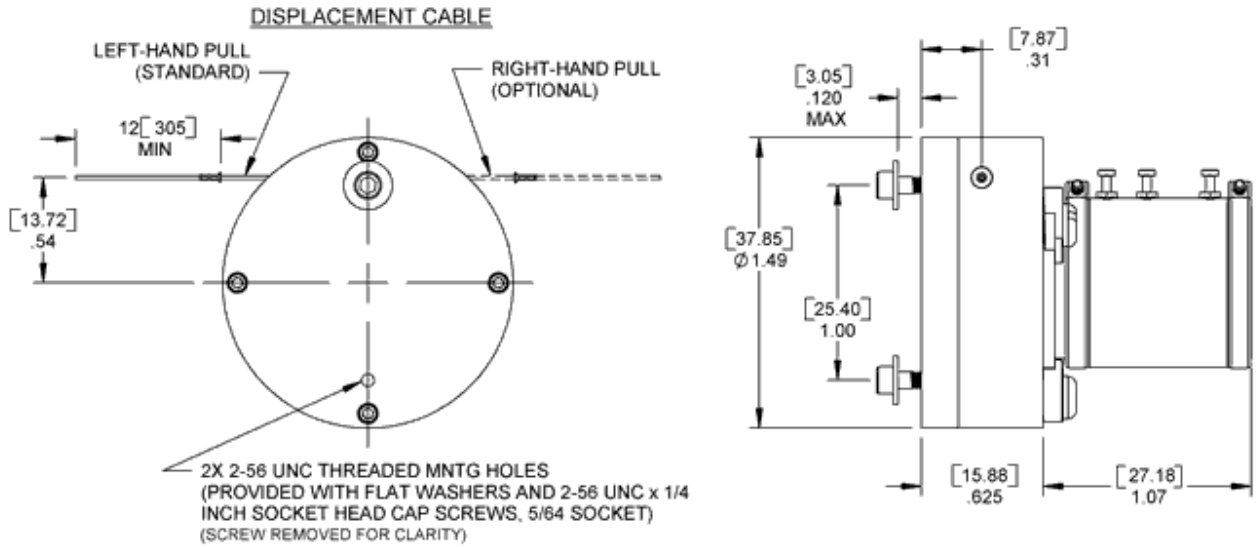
DISPLACEMENT CABLE

LEFT-HAND PULL
(STANDARD)

RIGHT-HAND PULL
(OPTIONAL)

12 [305]
MIN

[13.72]
.54

[3.05]
.120
MAX

[7.87]
.31

[37.85]
Ø1.49

[25.40]
1.00

2X 2-56 UNC THREADED MNTG HOLES
(PROVIDED WITH FLAT WASHERS AND 2-56 UNC x 1/4 INCH SOCKET HEAD CAP SCREWS, 5/64 SOCKET)
(SCREW REMOVED FOR CLARITY)

[15.88]
.625

[27.18]
1.07